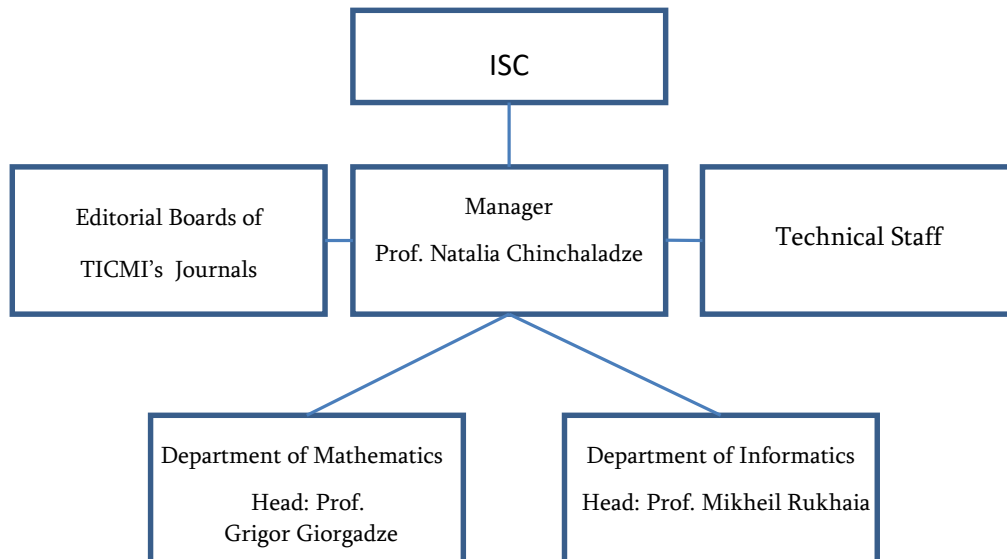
ISC

Editorial Boards of TICMI's Journals

Manager
Prof. Natalia Chinchaladze

Technical Staff

Department of Mathematics
Head: Prof. Grigor Giorgadze

Department of Informatics
Head: Prof. Mikheil Rukhaia